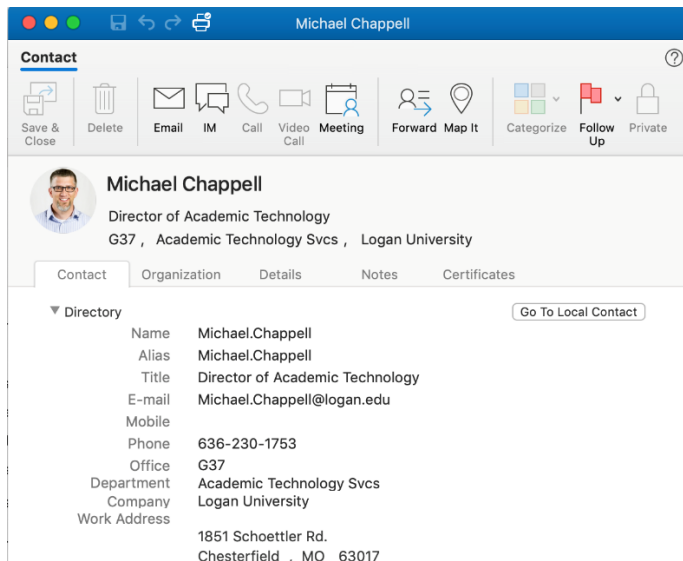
Michael Chappell

Contact

?

Save & Close

Delete

Email

IM

Call

Video Call

Meeting

Forward

Map It

Categorize

Follow Up

Private

Michael Chappell

Director of Academic Technology

G37 , Academic Technology Svcs , Logan University

Contact

Organization

Details

Notes

Certificates

▼ Directory

Go To Local Contact

| | |
|---|---|
| Name | Michael.Chappell |
| Alias | Michael.Chappell |
| Title | Director of Academic Technology |
| E-mail | Michael.Chappell@logan.edu |
| Mobile | |
| Phone | 636-230-1753 |
| Office | G37 |
| Department | Academic Technology Svcs |
| Company | Logan University |
| Work Address | |
| | 1851 Schoettler Rd. |
| | Chesterfield , MO 63017 |